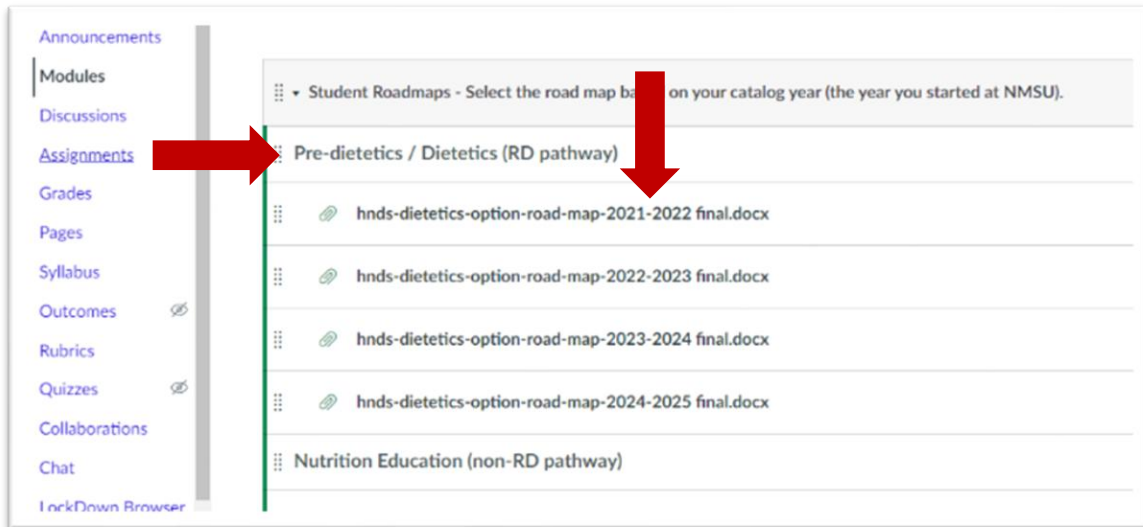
Announcements
Modules
Discussions
Assignments
Grades
Pages
Syllabus
Outcomes
Rubrics
Quizzes
Collaborations
Chat
LockDown Browser

Student Roadmaps - Select the road map ba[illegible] on your catalog year (the year you started at NMSU).

Pre-dietetics / Dietetics (RD pathway)

hnds-dietetics-option-road-map-2021-2022 final.docx

hnds-dietetics-option-road-map-2022-2023 final.docx

hnds-dietetics-option-road-map-2023-2024 final.docx

hnds-dietetics-option-road-map-2024-2025 final.docx

Nutrition Education (non-RD pathway)